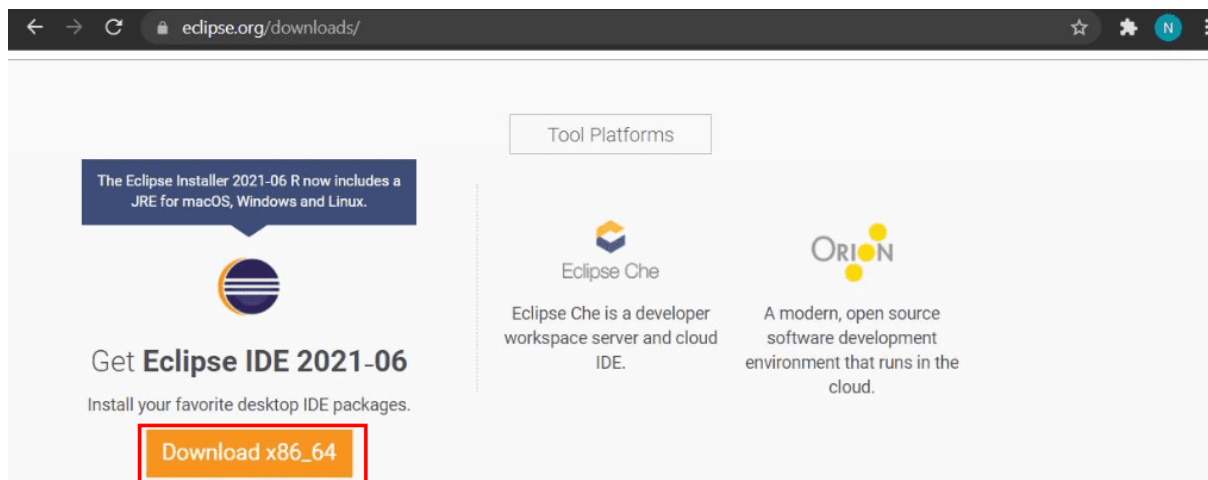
eclipse.org/downloads/

N

Tool Platforms

The Eclipse Installer 2021-06 R now includes a JRE for macOS, Windows and Linux.

Get **Eclipse IDE 2021-06**

Install your favorite desktop IDE packages.

Download x86_64

Eclipse Che

Eclipse Che is a developer workspace server and cloud IDE.

ORION

A modern, open source software development environment that runs in the cloud.